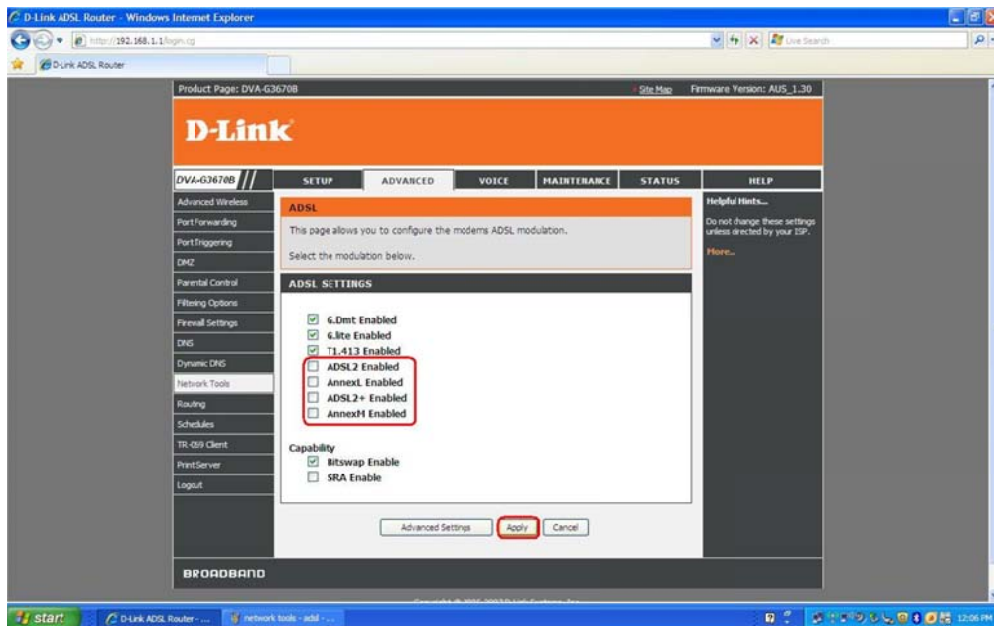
D-Link ADSL Router - Windows Internet Explorer

http://192.168.1.1/login.cg

Live Search

D-Link ADSL Router

Product Page: DVA-G3670B

Site Map

Firmware Version: AUS_1.30

D-Link

DVA-G3670B

SETUP

ADVANCED

VOICE

MAINTENANCE

STATUS

HELP

Advanced Wireless

Port Forwarding

Port Triggering

DMZ

Parental Control

Filtering Options

Firewall Settings

DNS

Dynamic DNS

Network Tools

Routing

Schedules

TR-069 Client

Print Server

Logout

ADSL

This page allows you to configure the modems ADSL modulation.

Select the modulation below.

ADSL SETTINGS

G.Dmt Enabled

G.lite Enabled

T1.413 Enabled

ADSL2 Enabled

AnnexL Enabled

ADSL2+ Enabled

AnnexM Enabled

Capability

Bitswap Enable

SRA Enable

Advanced Settings

Apply

Cancel

Helpful Hints...

Do not change these settings unless directed by your ISP.

More...

BROADBAND

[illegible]

start

D-Link ADSL Router - ...

network tools - adsl - ...

12:06 PM